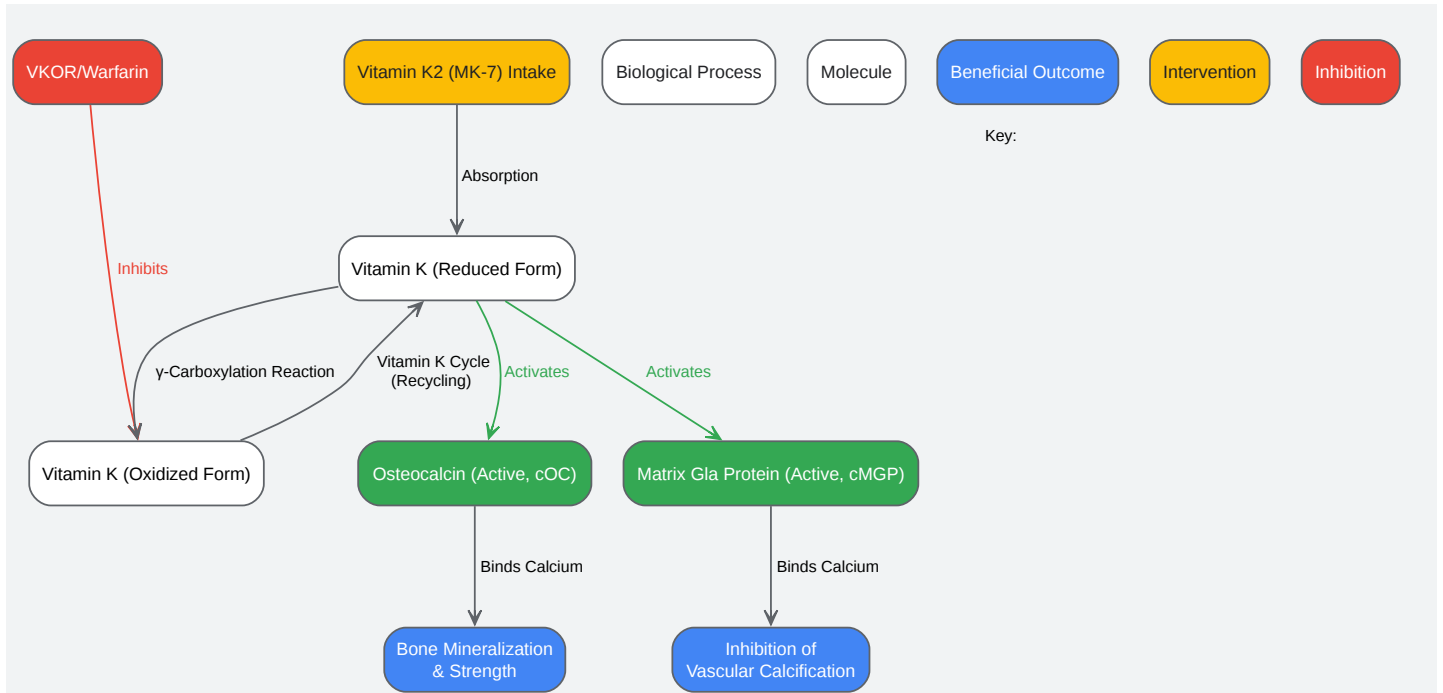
VKOR/Warfarin

Vitamin K2 (MK-7) Intake

Biological Process

Molecule

Beneficial Outcome

Intervention

Inhibition

Key:

Absorption

Inhibits

Vitamin K (Reduced Form)

γ-Carboxylation Reaction

Vitamin K Cycle (Recycling)

Activates

Activates

Vitamin K (Oxidized Form)

Osteocalcin (Active, cOC)

Matrix Gla Protein (Active, cMGP)

Binds Calcium

Binds Calcium

Bone Mineralization & Strength

Inhibition of Vascular Calcification